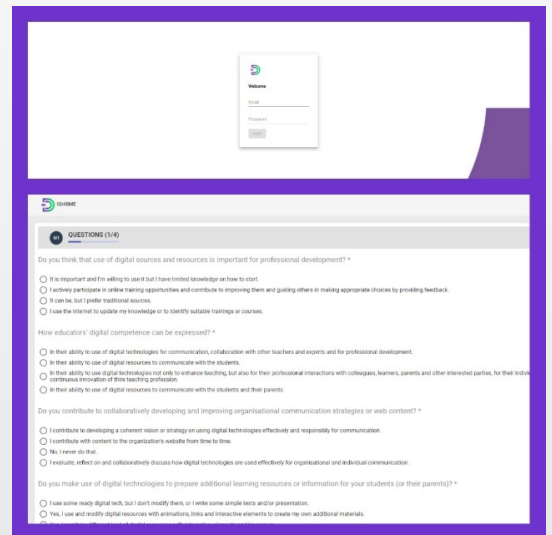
Welcome

Email

Password

Login

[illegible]

01 QUESTIONS (1/4)

Do you think that use of digital sources and resources is important for professional development? *

It is important and I'm willing to use it but I have limited knowledge on how to start.

I actively participate in online training opportunities and contribute to improving them and guiding others in making appropriate choices by providing feedback.

It can be, but I prefer traditional sources.

I use the internet to update my knowledge or to identify suitable trainings or courses.

How educators' digital competence can be expressed? *

In their ability to use of digital technologies for communication, collaboration with other teachers and experts and for professional development.

In their ability to use of digital resources to communicate with the students.

In their ability to use digital technologies not only to enhance teaching, but also for their professional interactions with colleagues, learners, parents and other interested parties, for their indivi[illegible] continuous innovation of thire teaching profession.

In their ability to use of digital resources to communicate with the students and their parents.

Do you contribute to collaboratively developing and improving organisational communication strategies or web content? *

I contribute to developing a coherent vision or strategy on using digital technologies effectively and responsibly for communication.

I contribute with content to the organization's website from time to time.

No, I never do that.

I evaluate, reflect on and collaboratively discuss how digital technologies are used effectively for organisational and individual communication.

Do you make use of digital technologies to prepare additional learning resources or information for your students (or their parents)? *

I use some ready digital tech, but I don't modify them, or I write some simple texts and/or presentation.

Yes, I use and modify digital resources with animations, links and interactive elements to create my own additional materials.

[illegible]